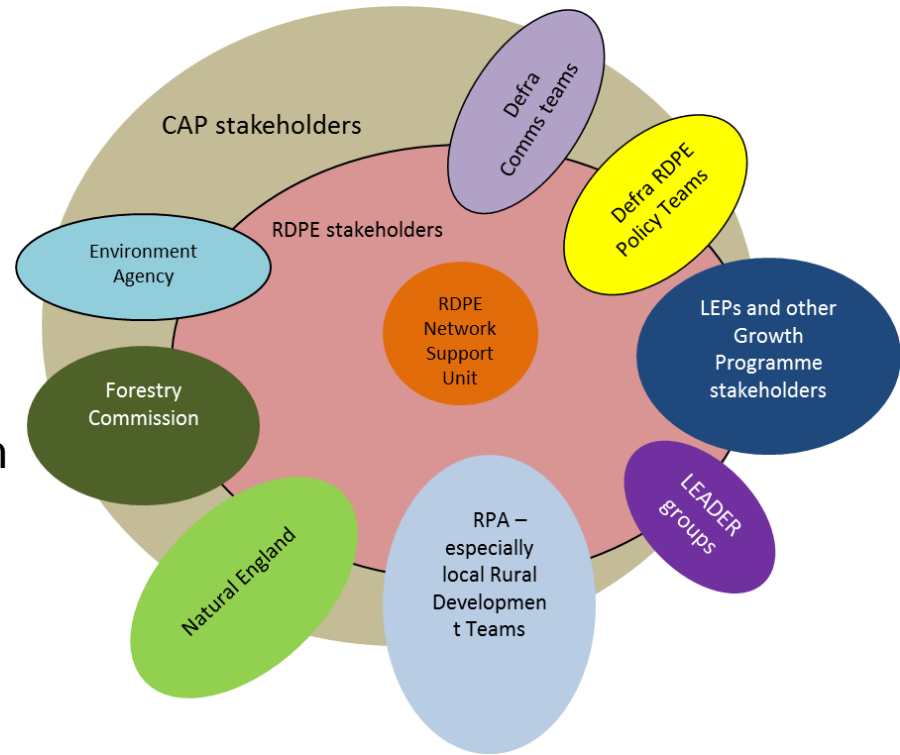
CAP stakeholders

Defra Comms teams

Defra RDPE Policy Teams

RDPE stakeholders

Environment Agency

RDPE Network Support Unit

LEPs and other Growth Programme stakeholders

Forestry Commission

n

LEADER groups

Natural England

RPA – especially local Rural Developmen t Teams